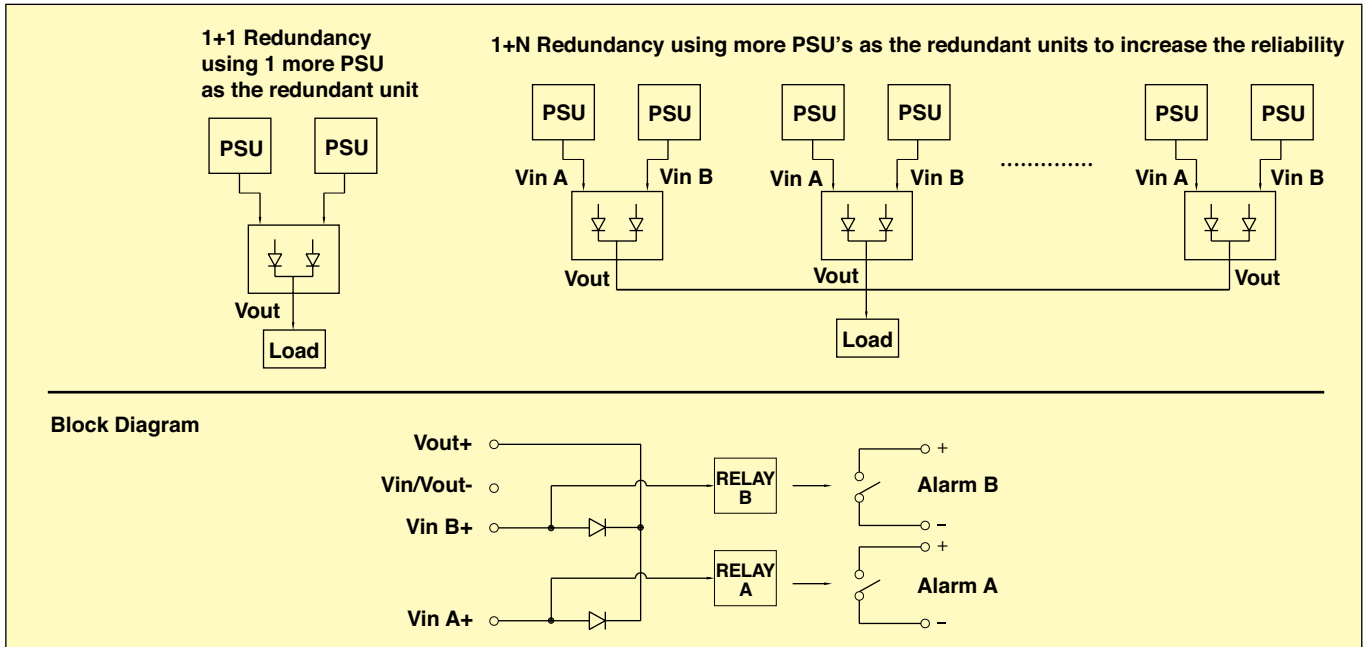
1+1 Redundancy using 1 more PSU as the redundant unit

PSU PSU

Vout

Load

1+N Redundancy using more PSU's as the redundant units to increase the reliability

PSU PSU PSU PSU PSU PSU

Vin A Vin B Vin A Vin B ............ Vin A Vin B

Vout Vout Vout

Load

Block Diagram

Vout+

Vin/Vout-

Vin B+

Vin A+

RELAY B

RELAY A

+

Alarm B

–

+

Alarm A

–